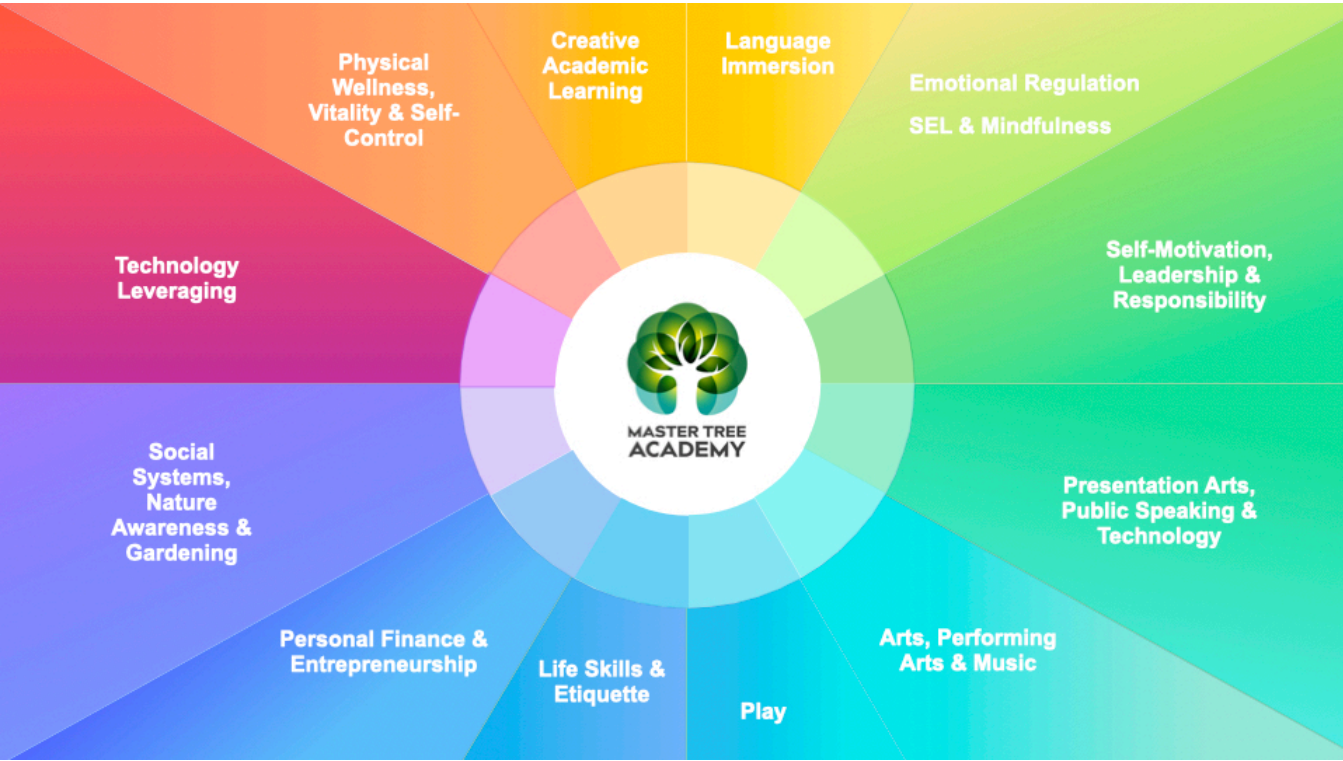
Physical Wellness, Vitality & Self-Control

Creative Academic Learning

Language Immersion

Emotional Regulation

SEL & Mindfulness

Technology Leveraging

Self-Motivation, Leadership & Responsibility

MASTER TREE ACADEMY

Social Systems, Nature Awareness & Gardening

Presentation Arts, Public Speaking & Technology

Personal Finance & Entrepreneurship

Life Skills & Etiquette

Play

Arts, Performing Arts & Music